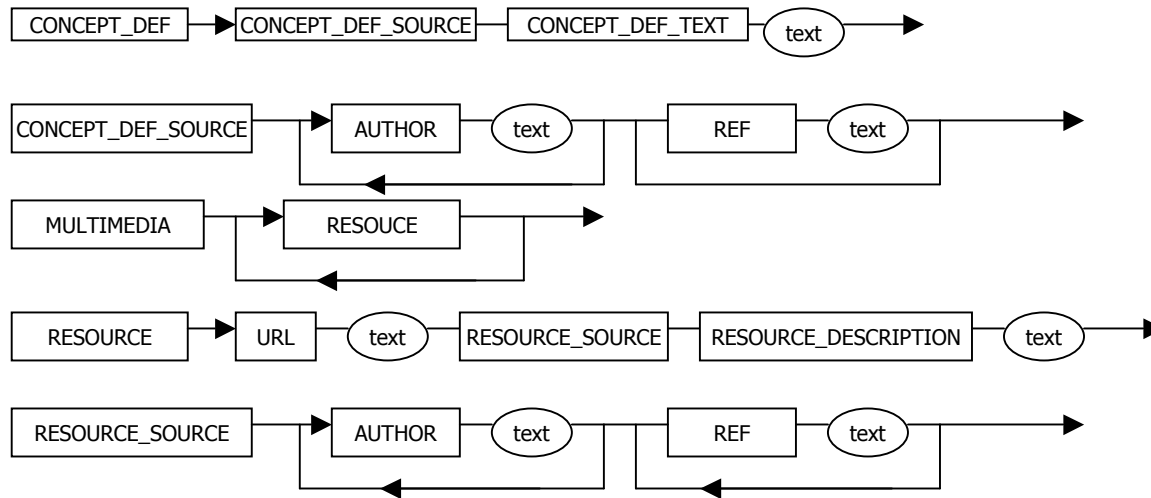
CONCEPT_DEF
CONCEPT_DEF_SOURCE
CONCEPT_DEF_TEXT
text

CONCEPT_DEF_SOURCE
AUTHOR
text
REF
text

MULTIMEDIA
RESOUCE

RESOURCE
URL
text
RESOURCE_SOURCE
RESOURCE_DESCRIPTION
text

RESOURCE_SOURCE
AUTHOR
text
REF
text